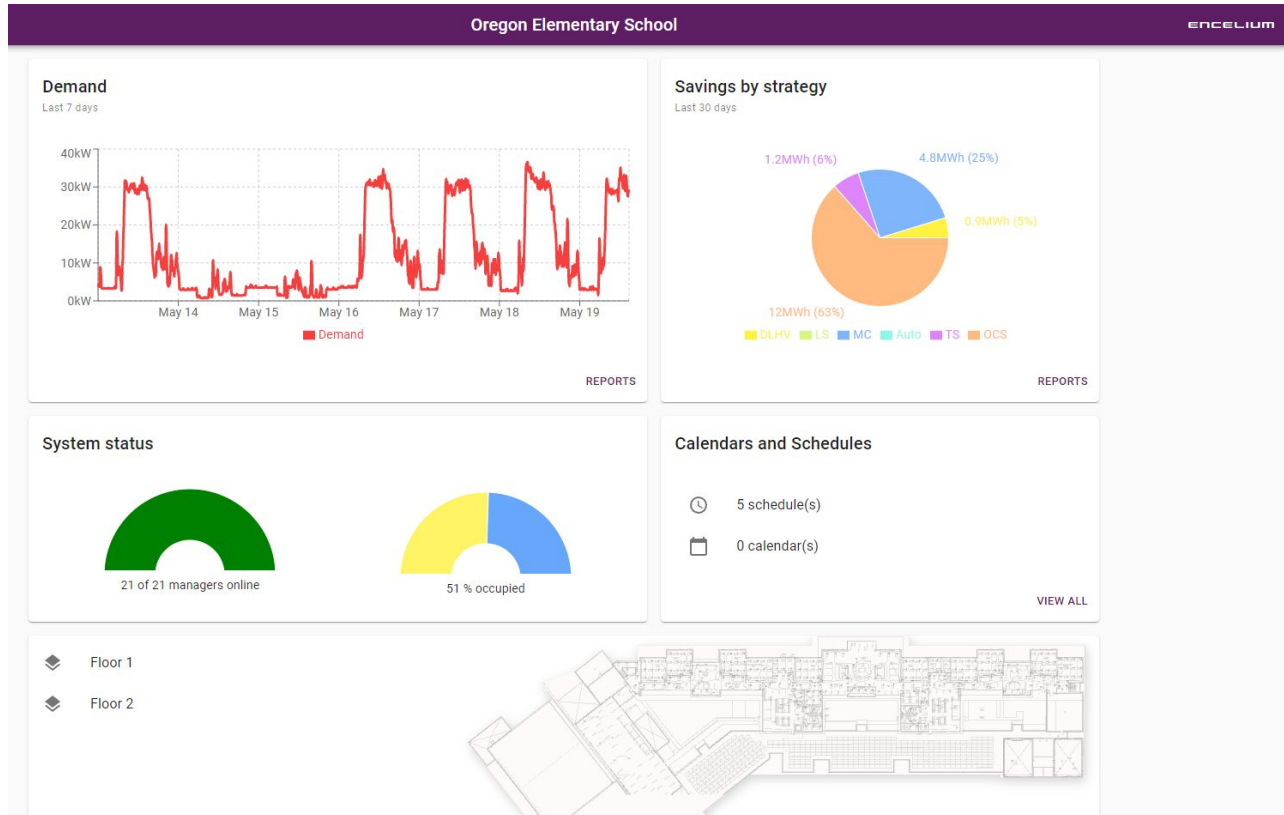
Oregon Elementary School

ENCELIUM

Demand
Last 7 days

40kW
30kW
20kW
10kW
0kW

May 14 May 15 May 16 May 17 May 18 May 19

Demand

REPORTS

Savings by strategy
Last 30 days

1.2MWh (6%)
4.8MWh (25%)
0.9MWh (5%)
12MWh (63%)

DLHV LS MC Auto TS OCS

REPORTS

System status

21 of 21 managers online

51 % occupied

Calendars and Schedules

5 schedule(s)

0 calendar(s)

VIEW ALL

Floor 1

Floor 2